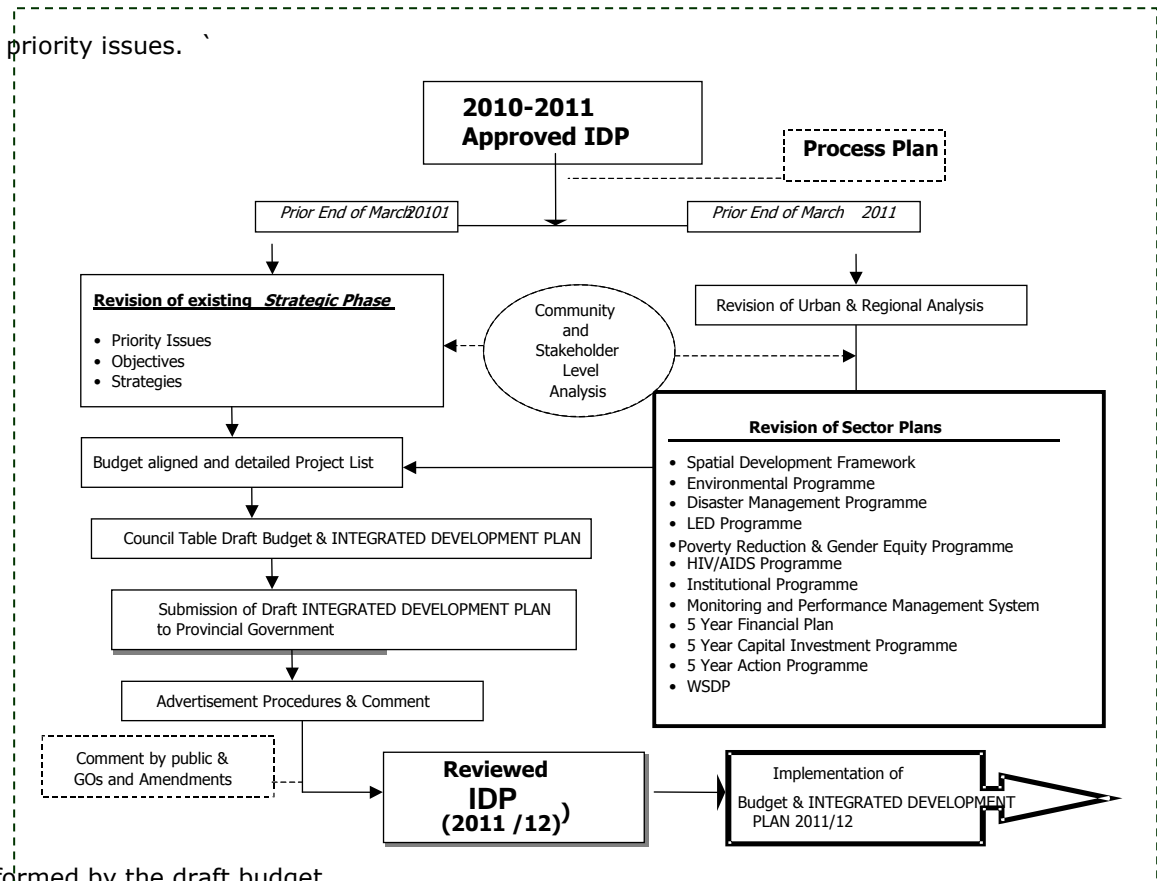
priority issues. `

2010-2011 Approved IDP

Process Plan

Prior End of March20101

Prior End of March 2011

Revision of existing *Strategic Phase*

- Priority Issues
- Objectives
- Strategies

Community and Stakeholder Level Analysis

Revision of Urban & Regional Analysis

Revision of Sector Plans

- Spatial Development Framework
- Environmental Programme
- Disaster Management Programme
- LED Programme
- Poverty Reduction & Gender Equity Programme
- HIV/AIDS Programme
- Institutional Programme
- Monitoring and Performance Management System
- 5 Year Financial Plan
- 5 Year Capital Investment Programme
- 5 Year Action Programme
- WSDP

Budget aligned and detailed Project List

Council Table Draft Budget & INTEGRATED DEVELOPMENT PLAN

Submission of Draft INTEGRATED DEVELOPMENT PLAN to Provincial Government

Advertisement Procedures & Comment

Comment by public & GOs and Amendments

Reviewed IDP (2011 /12))

Implementation of Budget & INTEGRATED DEVELOPMENT PLAN 2011/12

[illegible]formed by the draft budget